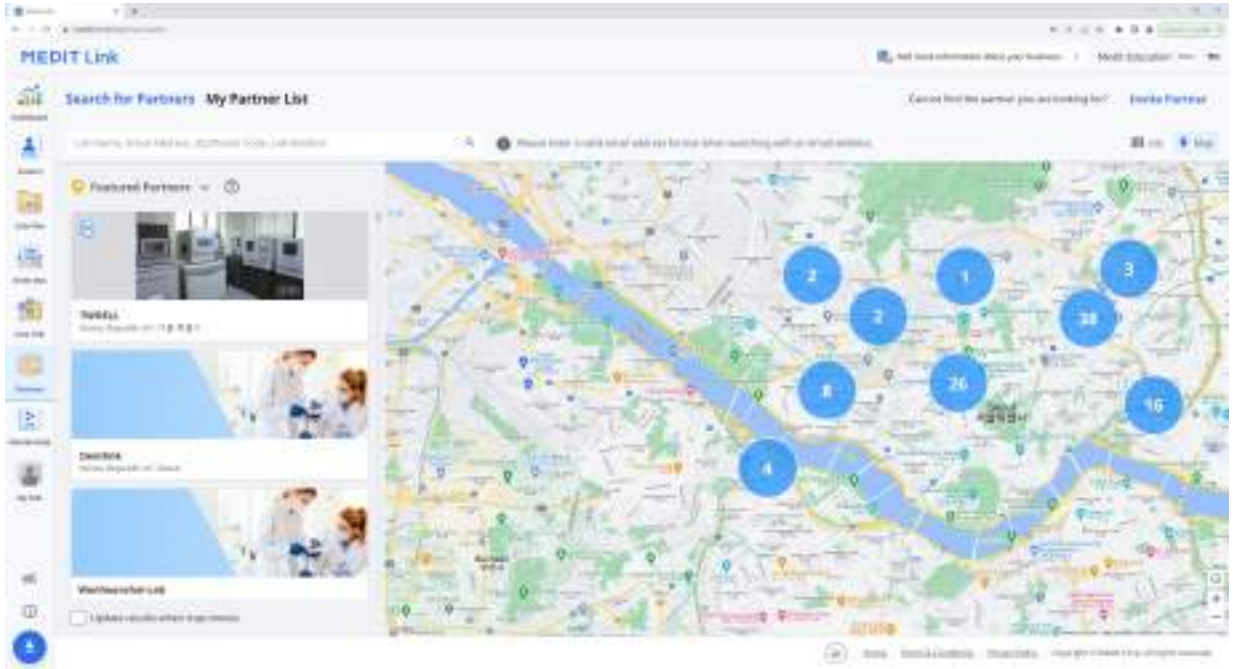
MEDIT Link

Search for Partners My Partner List

Cannot find the partner you are looking for? Invite Partner

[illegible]

Featured Partners

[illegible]

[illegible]

Wonhwasoher Lab

Update results when map moves

List Map

2
1
3
2
28
8
26
16
4